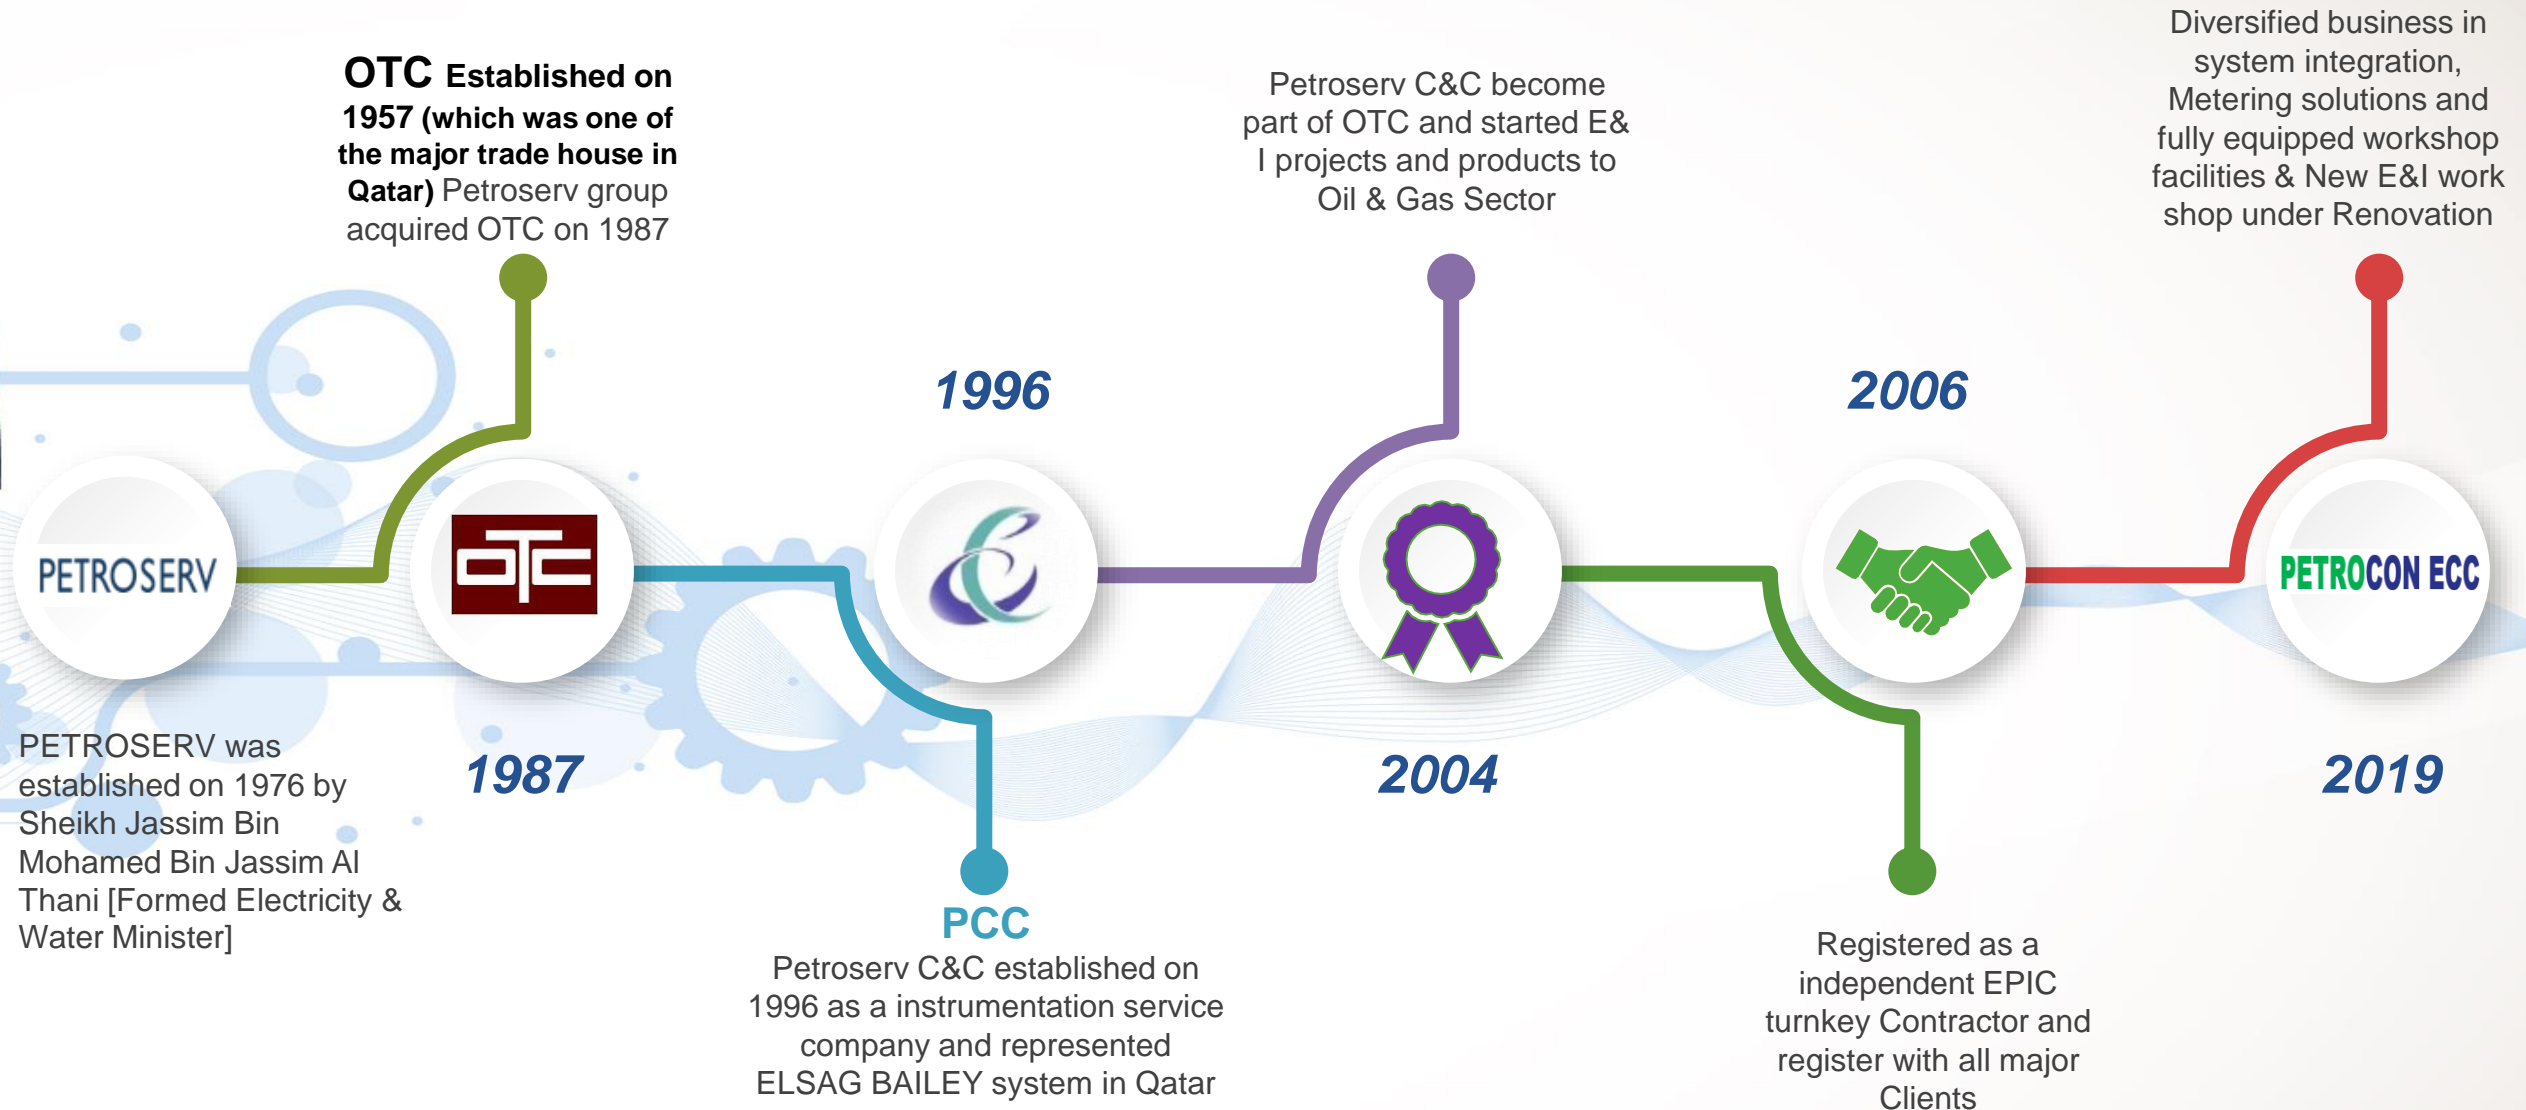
OTC Established on 1957 (which was one of the major trade house in Qatar) Petroserv group acquired OTC on 1987

Petroserv C&C become part of OTC and started E& I projects and products to Oil & Gas Sector

Diversified business in system integration, Metering solutions and fully equipped workshop facilities & New E&I work shop under Renovation

1996

2006

PETROSERV

OTC

PETROCON ECC

PETROSERV was established on 1976 by Sheikh Jassim Bin Mohamed Bin Jassim Al Thani [Formed Electricity & Water Minister]

1987

2004

2019

PCC

Petroserv C&C established on 1996 as a instrumentation service company and represented ELSAG BAILEY system in Qatar

Registered as a independent EPIC turnkey Contractor and register with all major Clients